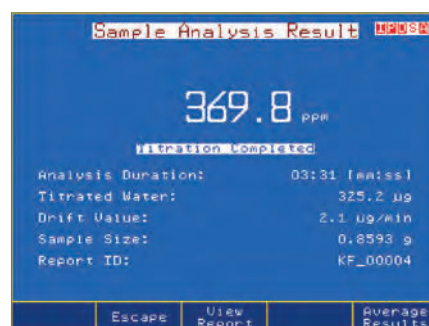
Sample Analysis Result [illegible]

369.8 ppm

Titration Completed

Analysis Duration: 03:31 [mm:ss]
Titrated Water: 325.2 µg
Drift Value: 2.1 µg/min
Sample Size: 0.8593 g
Report ID: KF_00004

Escape
View Report
Average Results